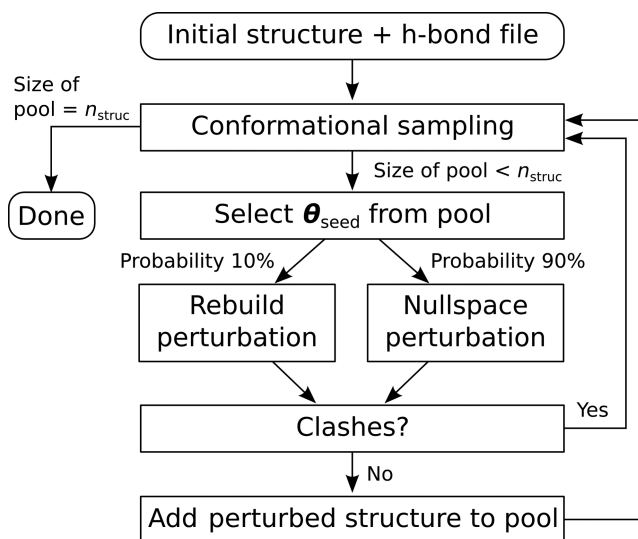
Initial structure + h-bond file

Size of pool = $n_{\text{struc}}$

Conformational sampling

Size of pool < $n_{\text{struc}}$

Done

Select $\boldsymbol{\theta}_{\text{seed}}$ from pool

Probability 10%

Probability 90%

Rebuild perturbation

Nullspace perturbation

Clashes?

Yes

No

Add perturbed structure to pool